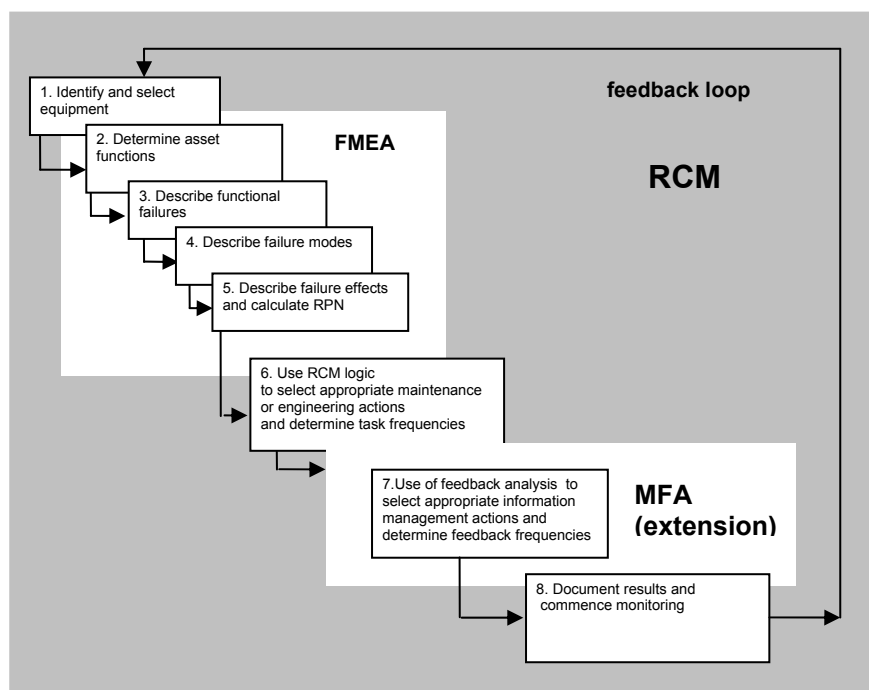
feedback loop

1. Identify and select equipment

2. Determine asset functions

FMEA

RCM

3. Describe functional failures

4. Describe failure modes

5. Describe failure effects and calculate RPN

6. Use RCM logic to select appropriate maintenance or engineering actions and determine task frequencies

7.Use of feedback analysis to select appropriate information management actions and determine feedback frequencies

MFA (extension)

8. Document results and commence monitoring